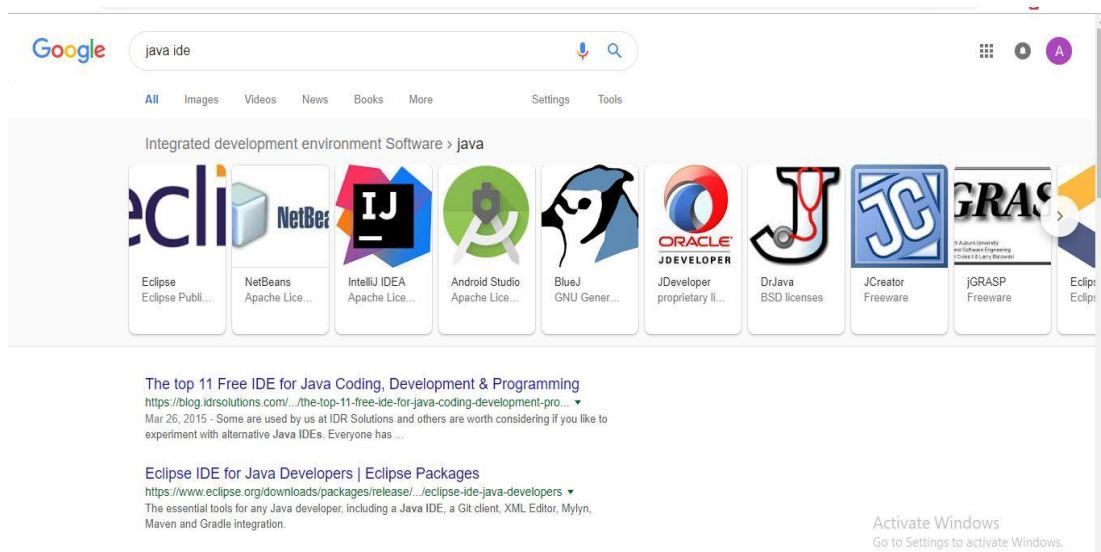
Google

java ide

All Images Videos News Books More Settings Tools

Integrated development environment Software › java

ecli

NetBea

IJ

ORACLE
JDEVELOPER

JC

GRAS

Eclipse
Eclipse Publi...

NetBeans
Apache Lice...

IntelliJ IDEA
Apache Lice...

Android Studio
Apache Lice...

BlueJ
GNU Gener...

JDeveloper
proprietary li...

DrJava
BSD licenses

JCreator
Freeware

jGRASP
Freeware

Eclips
Eclips

The top 11 Free IDE for Java Coding, Development & Programming
https://blog.idrsolutions.com/.../the-top-11-free-ide-for-java-coding-development-pro... ▾
Mar 26, 2015 - Some are used by us at IDR Solutions and others are worth considering if you like to experiment with alternative Java IDEs. Everyone has ...

Eclipse IDE for Java Developers | Eclipse Packages
https://www.eclipse.org/downloads/packages/release/.../eclipse-ide-java-developers ▾
The essential tools for any Java developer, including a Java IDE, a Git client, XML Editor, Mylyn, Maven and Gradle integration.

Activate Windows
Go to Settings to activate Windows.